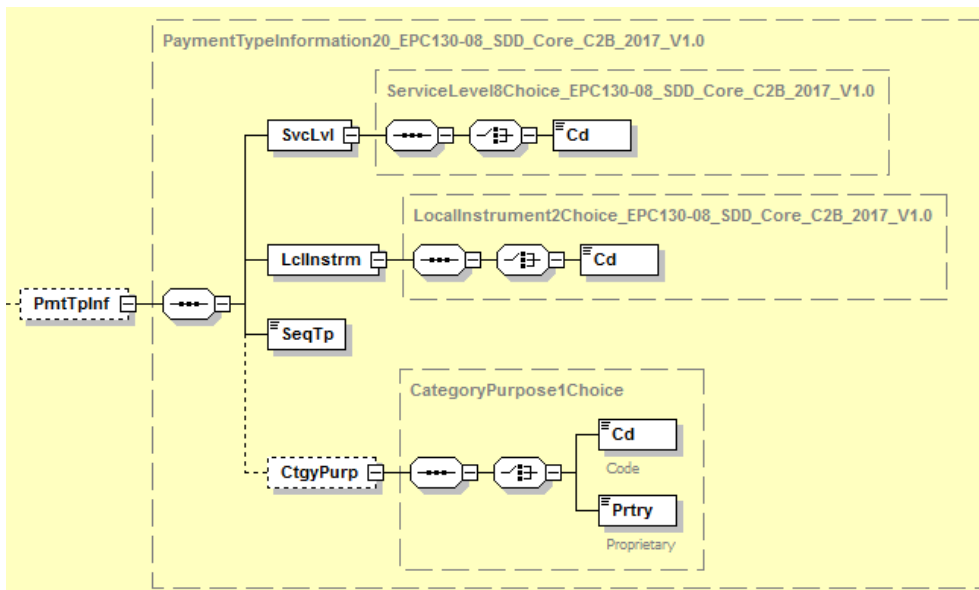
PaymentTypeInformation20_EPC130-08_SDD_Core_C2B_2017_V1.0

ServiceLevel8Choice_EPC130-08_SDD_Core_C2B_2017_V1.0

SvcLvl

Cd

LocalInstrument2Choice_EPC130-08_SDD_Core_C2B_2017_V1.0

LclInstrm

Cd

PmtTpInf

SeqTp

CategoryPurpose1Choice

CtgyPurp

Cd

Code

Prtry

Proprietary